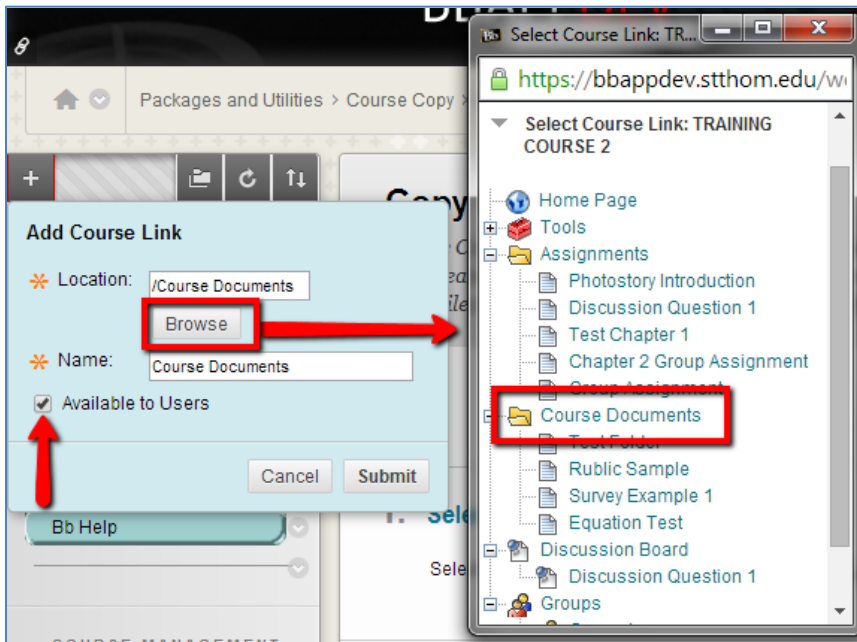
Packages and Utilities › Course Copy ›

Add Course Link

Location: /Course Documents

Browse

Name: Course Documents

Available to Users

Cancel Submit

Bb Help

Sele

COURSE MANAGEMENT

Select Course Link: TR...

https://bbappdev.stthom.edu/w

Select Course Link: TRAINING COURSE 2

Home Page
Tools
Assignments
Photostory Introduction
Discussion Question 1
Test Chapter 1
Chapter 2 Group Assignment
Group Assignment
Course Documents
Test Folder
Rublic Sample
Survey Example 1
Equation Test
Discussion Board
Discussion Question 1
Groups